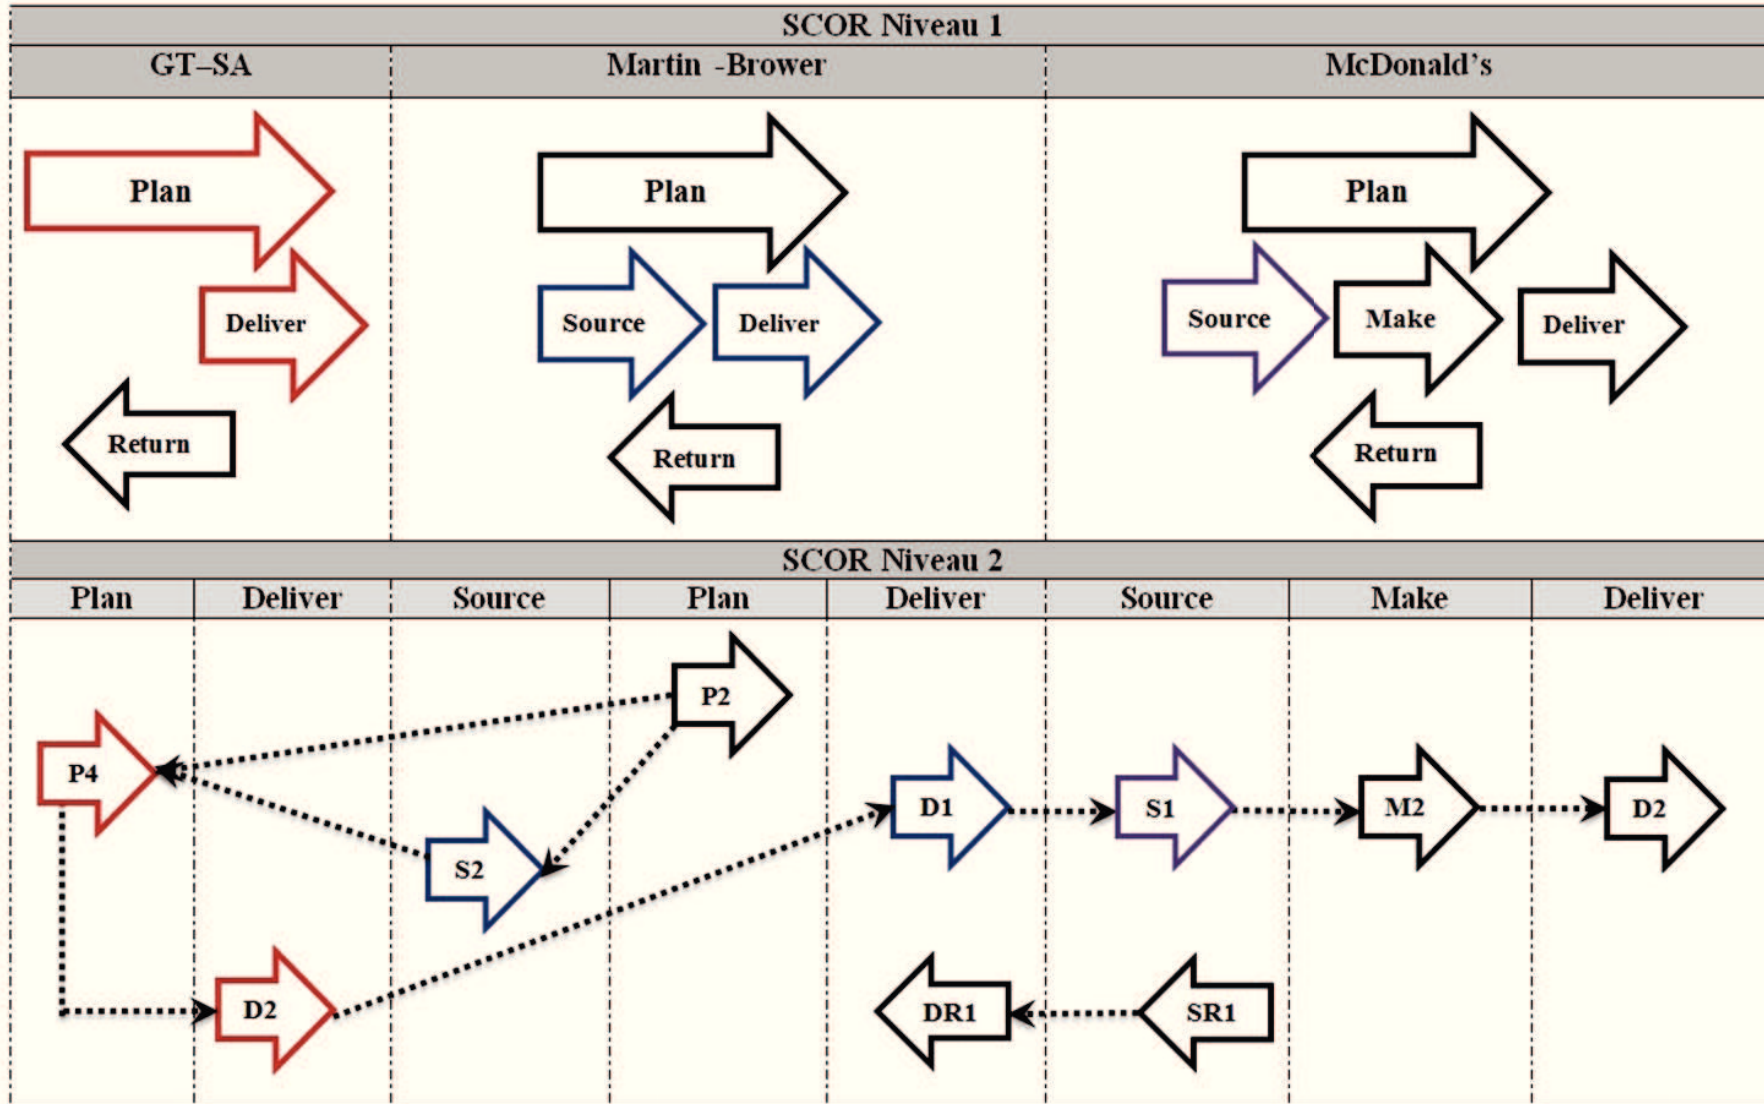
SCOR Niveau 1

| GT–SA | Martin -Brower | McDonald’s |
|---|---|---|

Plan
Deliver
Return

Plan
Source
Deliver
Return

Plan
Source
Make
Deliver
Return

SCOR Niveau 2

| Plan | Deliver | Source | Plan | Deliver | Source | Make | Deliver |
|---|---|---|---|---|---|---|---|

P2
P4
D1
S1
M2
D2
S2
D2
DR1
SR1